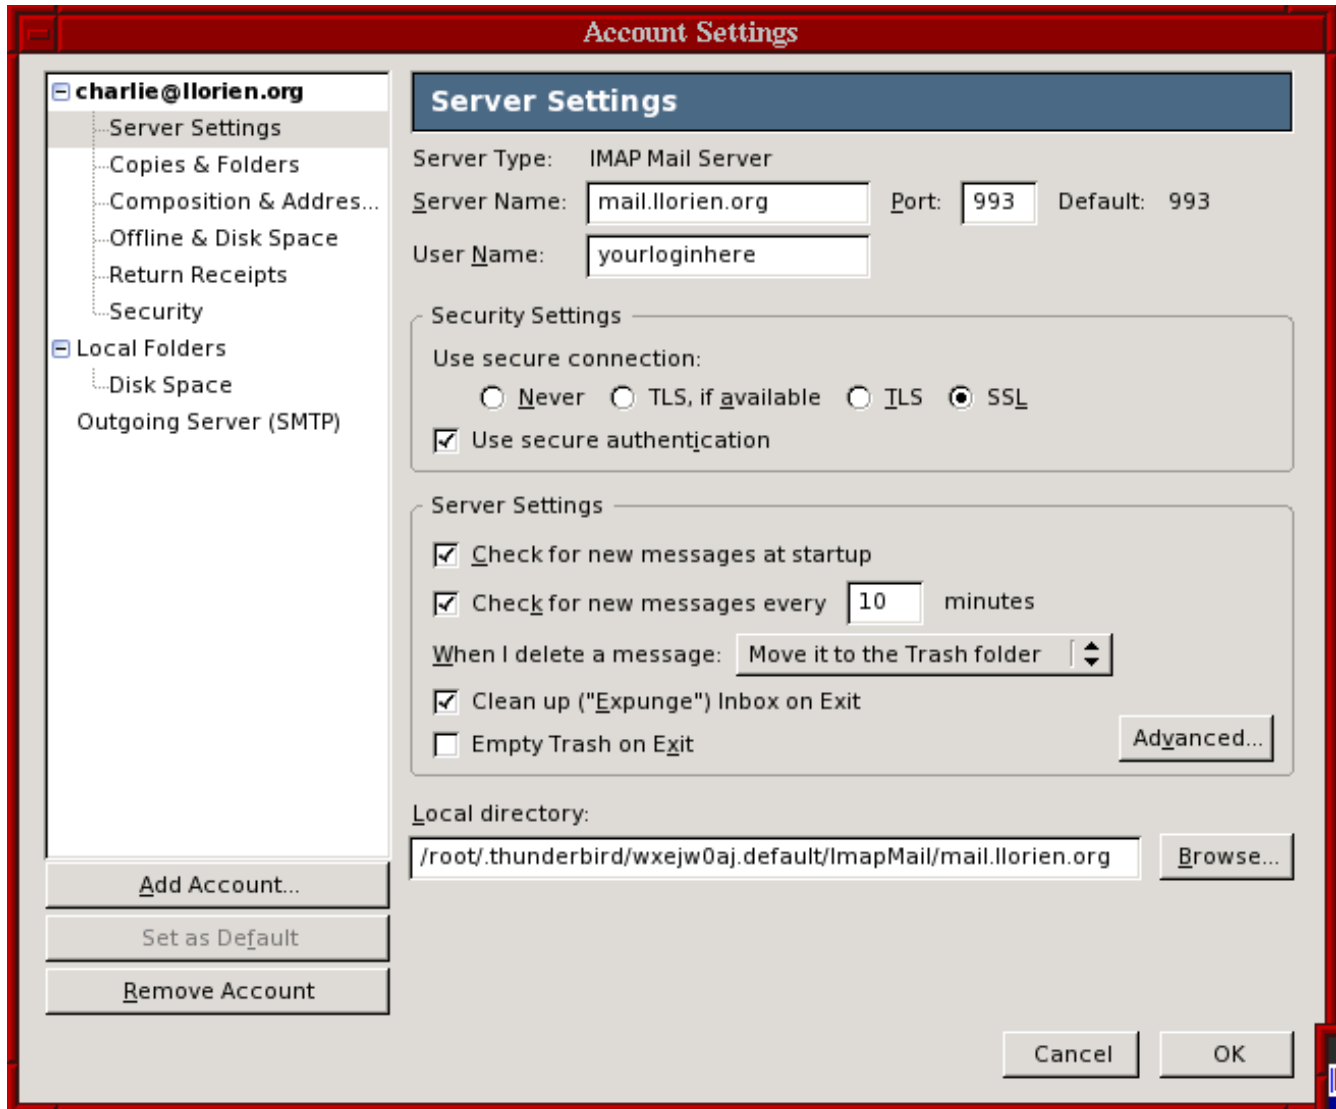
Account Settings

charlie@llorien.org
Server Settings
Copies & Folders
Composition & Addres...
Offline & Disk Space
Return Receipts
Security
Local Folders
Disk Space
Outgoing Server (SMTP)

Add Account...
Set as Default
Remove Account

Server Settings

Server Type: IMAP Mail Server
Server Name: mail.llorien.org Port: 993 Default: 993
User Name: yourloginhere

Security Settings
Use secure connection:
Never TLS, if available TLS SSL
Use secure authentication

Server Settings
Check for new messages at startup
Check for new messages every 10 minutes
When I delete a message: Move it to the Trash folder
Clean up ("Expunge") Inbox on Exit
Empty Trash on Exit
Advanced...

Local directory:
/root/.thunderbird/wxejw0aj.default/ImapMail/mail.llorien.org
Browse...

Cancel OK